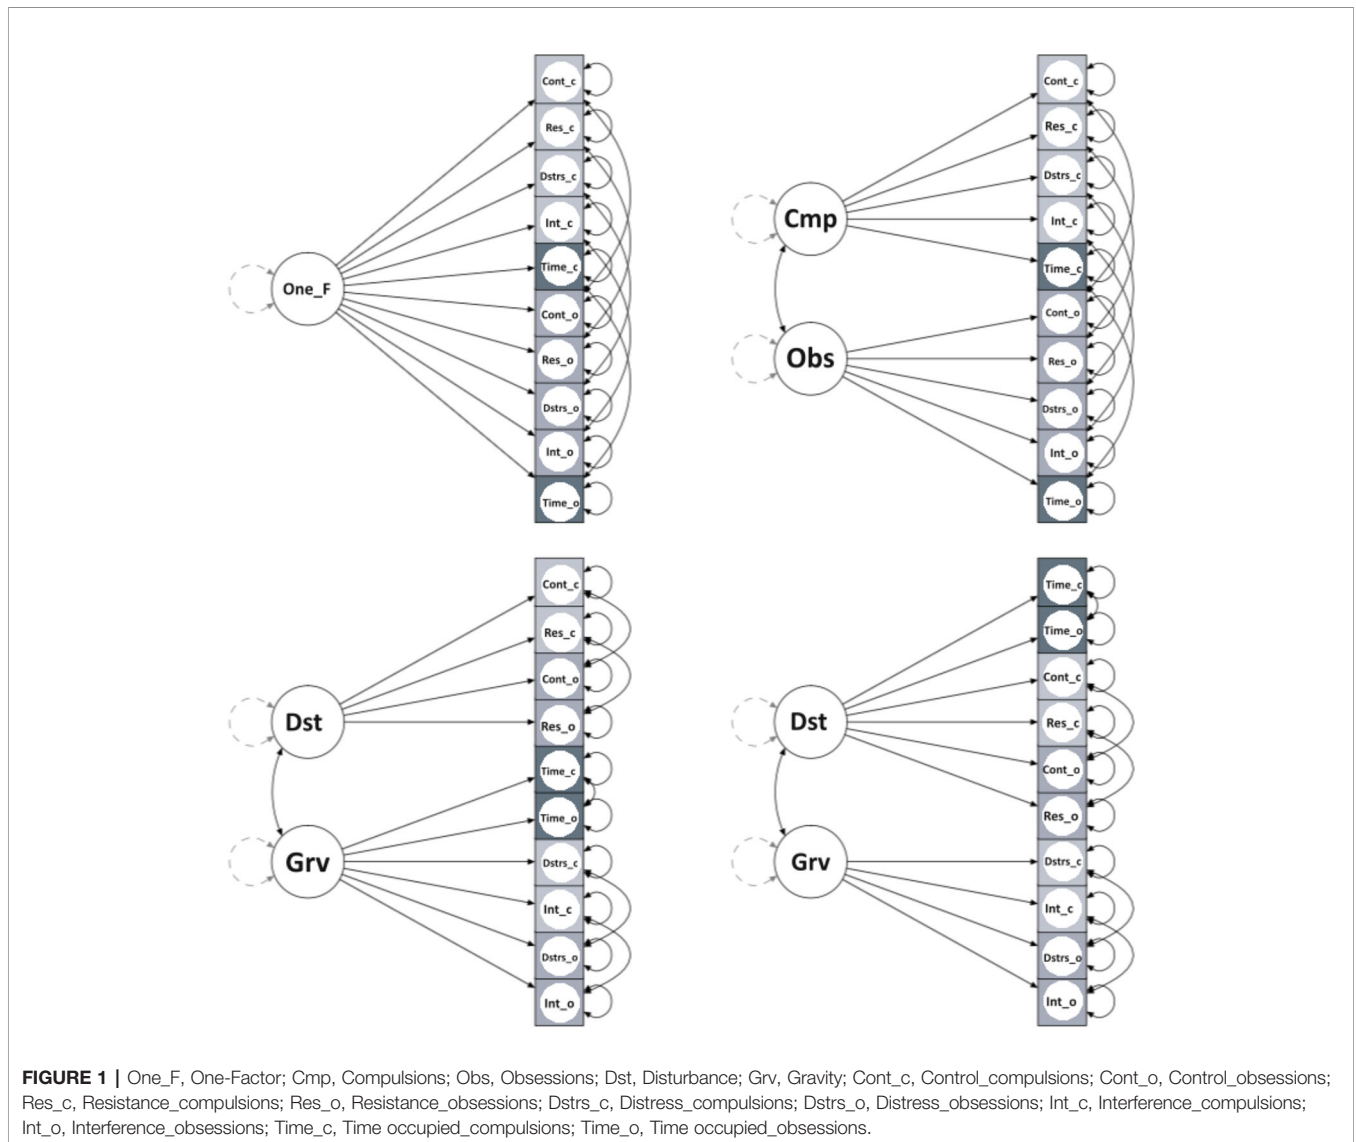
One_F

Cont_c
Res_c
Dstrs_c
Int_c
Time_c
Cont_o
Res_o
Dstrs_o
Int_o
Time_o

Cmp

Obs

Cont_c
Res_c
Dstrs_c
Int_c
Time_c
Cont_o
Res_o
Dstrs_o
Int_o
Time_o

Dst

Grv

Cont_c
Res_c
Cont_o
Res_o
Time_c
Time_o
Dstrs_c
Int_c
Dstrs_o
Int_o

Dst

Grv

Time_c
Time_o
Cont_c
Res_c
Cont_o
Res_o
Dstrs_c
Int_c
Dstrs_o
Int_o

**FIGURE 1 |** One_F, One-Factor; Cmp, Compulsions; Obs, Obsessions; Dst, Disturbance; Grv, Gravity; Cont_c, Control_compulsions; Cont_o, Control_obsessions; Res_c, Resistance_compulsions; Res_o, Resistance_obsessions; Dstrs_c, Distress_compulsions; Dstrs_o, Distress_obsessions; Int_c, Interference_compulsions; Int_o, Interference_obsessions; Time_c, Time occupied_compulsions; Time_o, Time occupied_obsessions.